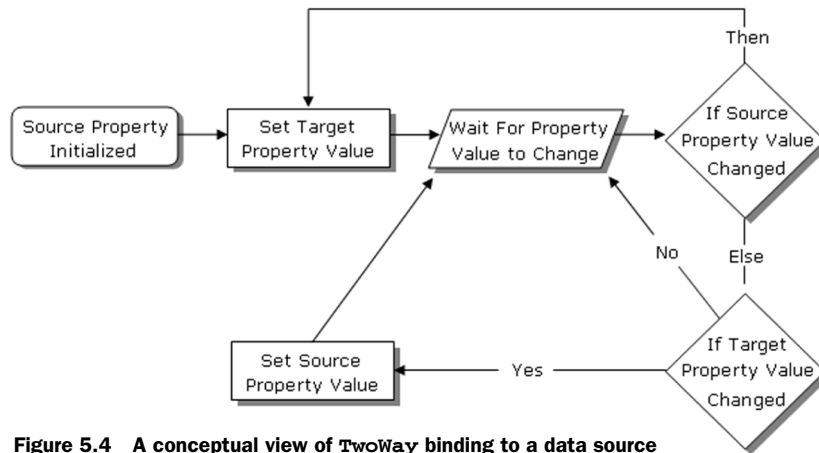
Then

Source Property Initialized

Set Target Property Value

Wait For Property Value to Change

If Source Property Value Changed

No

Else

Set Source Property Value

Yes

If Target Property Value Changed

Figure 5.4 A conceptual view of TwoWay binding to a data source